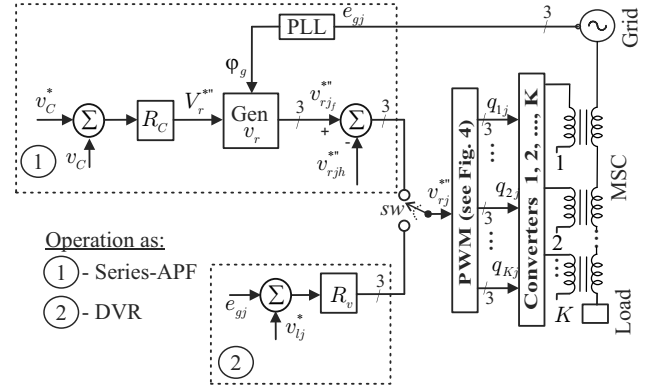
PLL $e_{gj}$ 3 Grid

$\varphi_g$

$v_C^*$ $\Sigma$ $R_C$ $V_r^{*"}$ Gen $v_r$ 3 $v_{rj_f}^{*"}$ + $\Sigma$ - 3

$v_C$ $v_{rjh}^{*"}$

1

$v_{rj}^{*"}$

sw

PWM (see Fig. 4)

$q_{1j}$ 3 $q_{2j}$ 3 $q_{Kj}$ 3

Converters 1, 2, ..., K

1 2 K

MSC

Load

Operation as:

1 - Series-APF

2 - DVR

$e_{gj}$ $\Sigma$ $R_v$ 3

$v_{lj}^*$

2